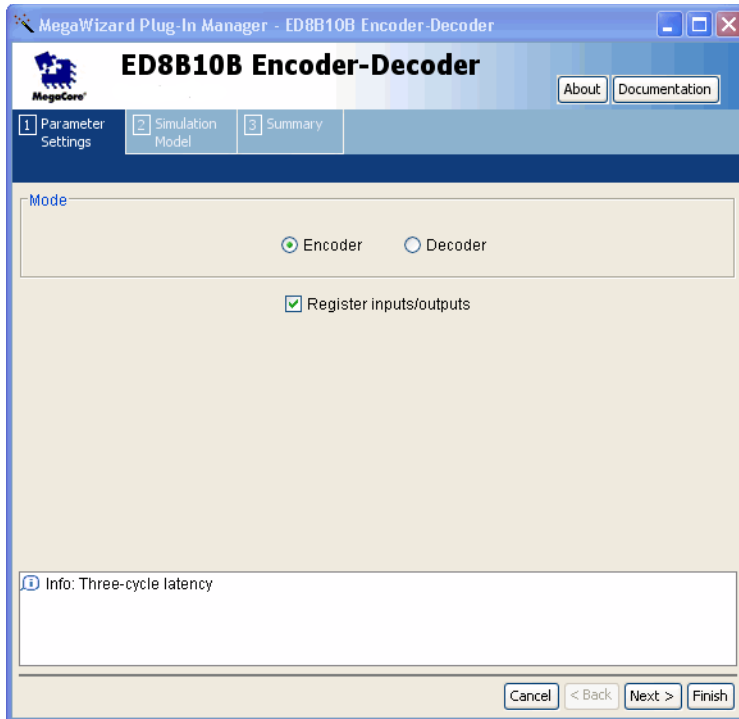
MegaWizard Plug-In Manager - ED8B10B Encoder-Decoder

MegaCore

ED8B10B Encoder-Decoder

About
Documentation

1 Parameter Settings
2 Simulation Model
3 Summary

Mode

Encoder
Decoder

Register inputs/outputs

Info: Three-cycle latency

Cancel
< Back
Next >
Finish